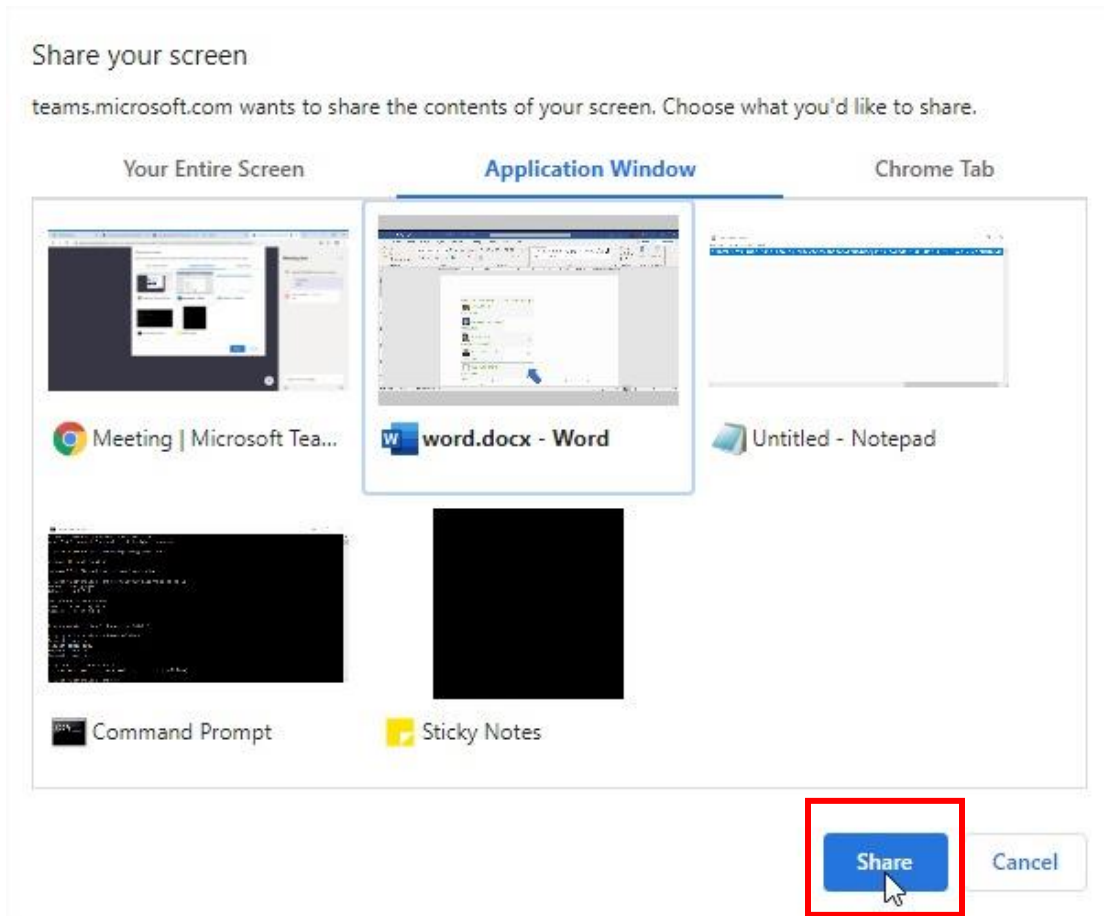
Share your screen

teams.microsoft.com wants to share the contents of your screen. Choose what you'd like to share.

Your Entire Screen

Application Window

Chrome Tab

Meeting | Microsoft Tea...

word.docx - Word

Untitled - Notepad

Command Prompt

Sticky Notes

Share

Cancel